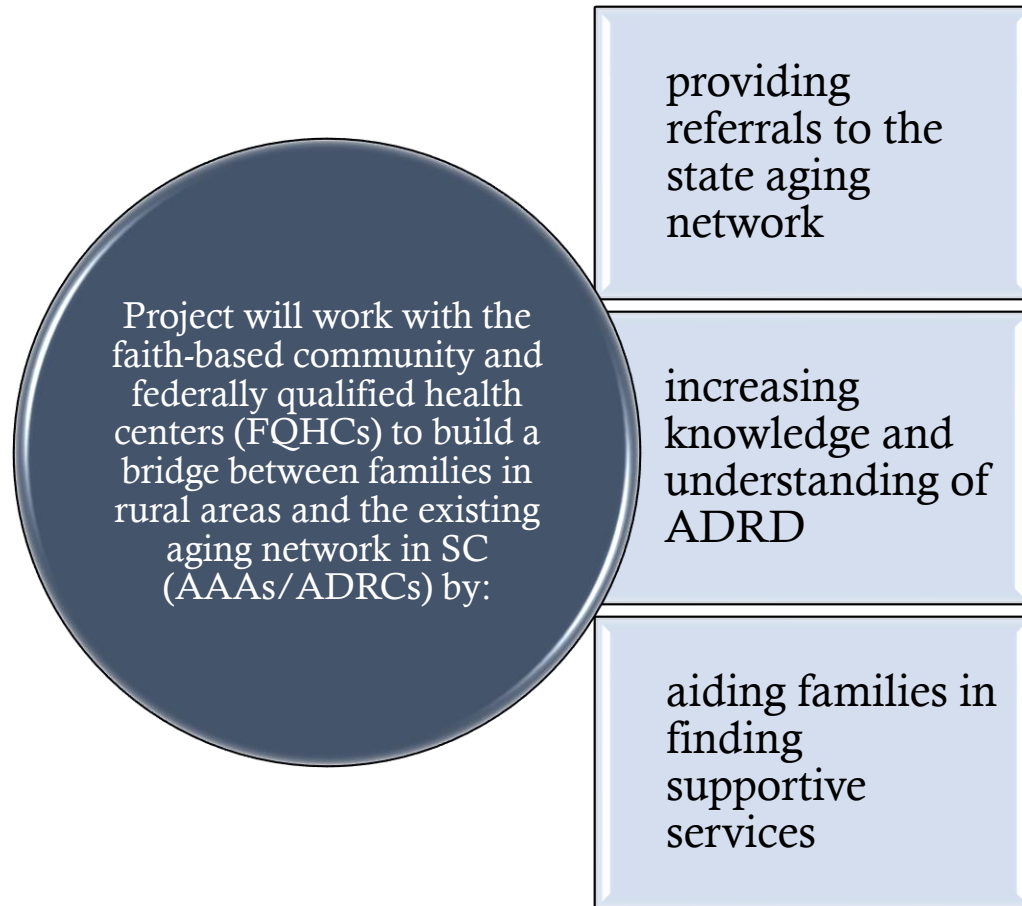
Project will work with the faith-based community and federally qualified health centers (FQHCs) to build a bridge between families in rural areas and the existing aging network in SC (AAAs/ADRCs) by:

providing referrals to the state aging network

increasing knowledge and understanding of ADRD

aiding families in finding supportive services